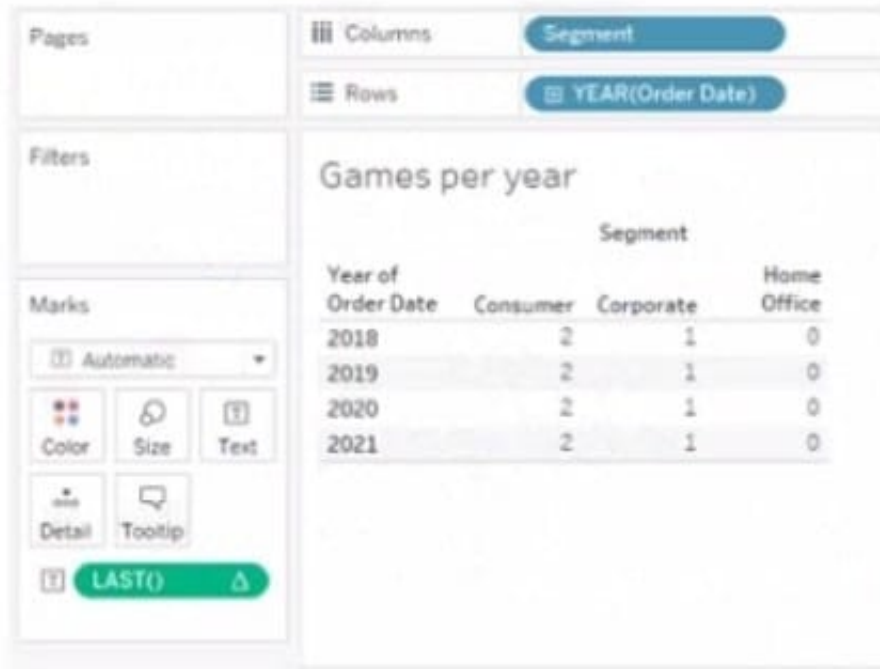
Pages

Filters

Marks

Automatic

Color Size Text

Detail Tooltip

LAST() Δ

Columns Segment

Rows YEAR(Order Date)

Games per year

| Year of Order Date | Consumer | Corporate | Home Office |
|---|---|---|---|
| 2018 | 2 | 1 | 0 |
| 2019 | 2 | 1 | 0 |
| 2020 | 2 | 1 | 0 |
| 2021 | 2 | 1 | 0 |

Segment